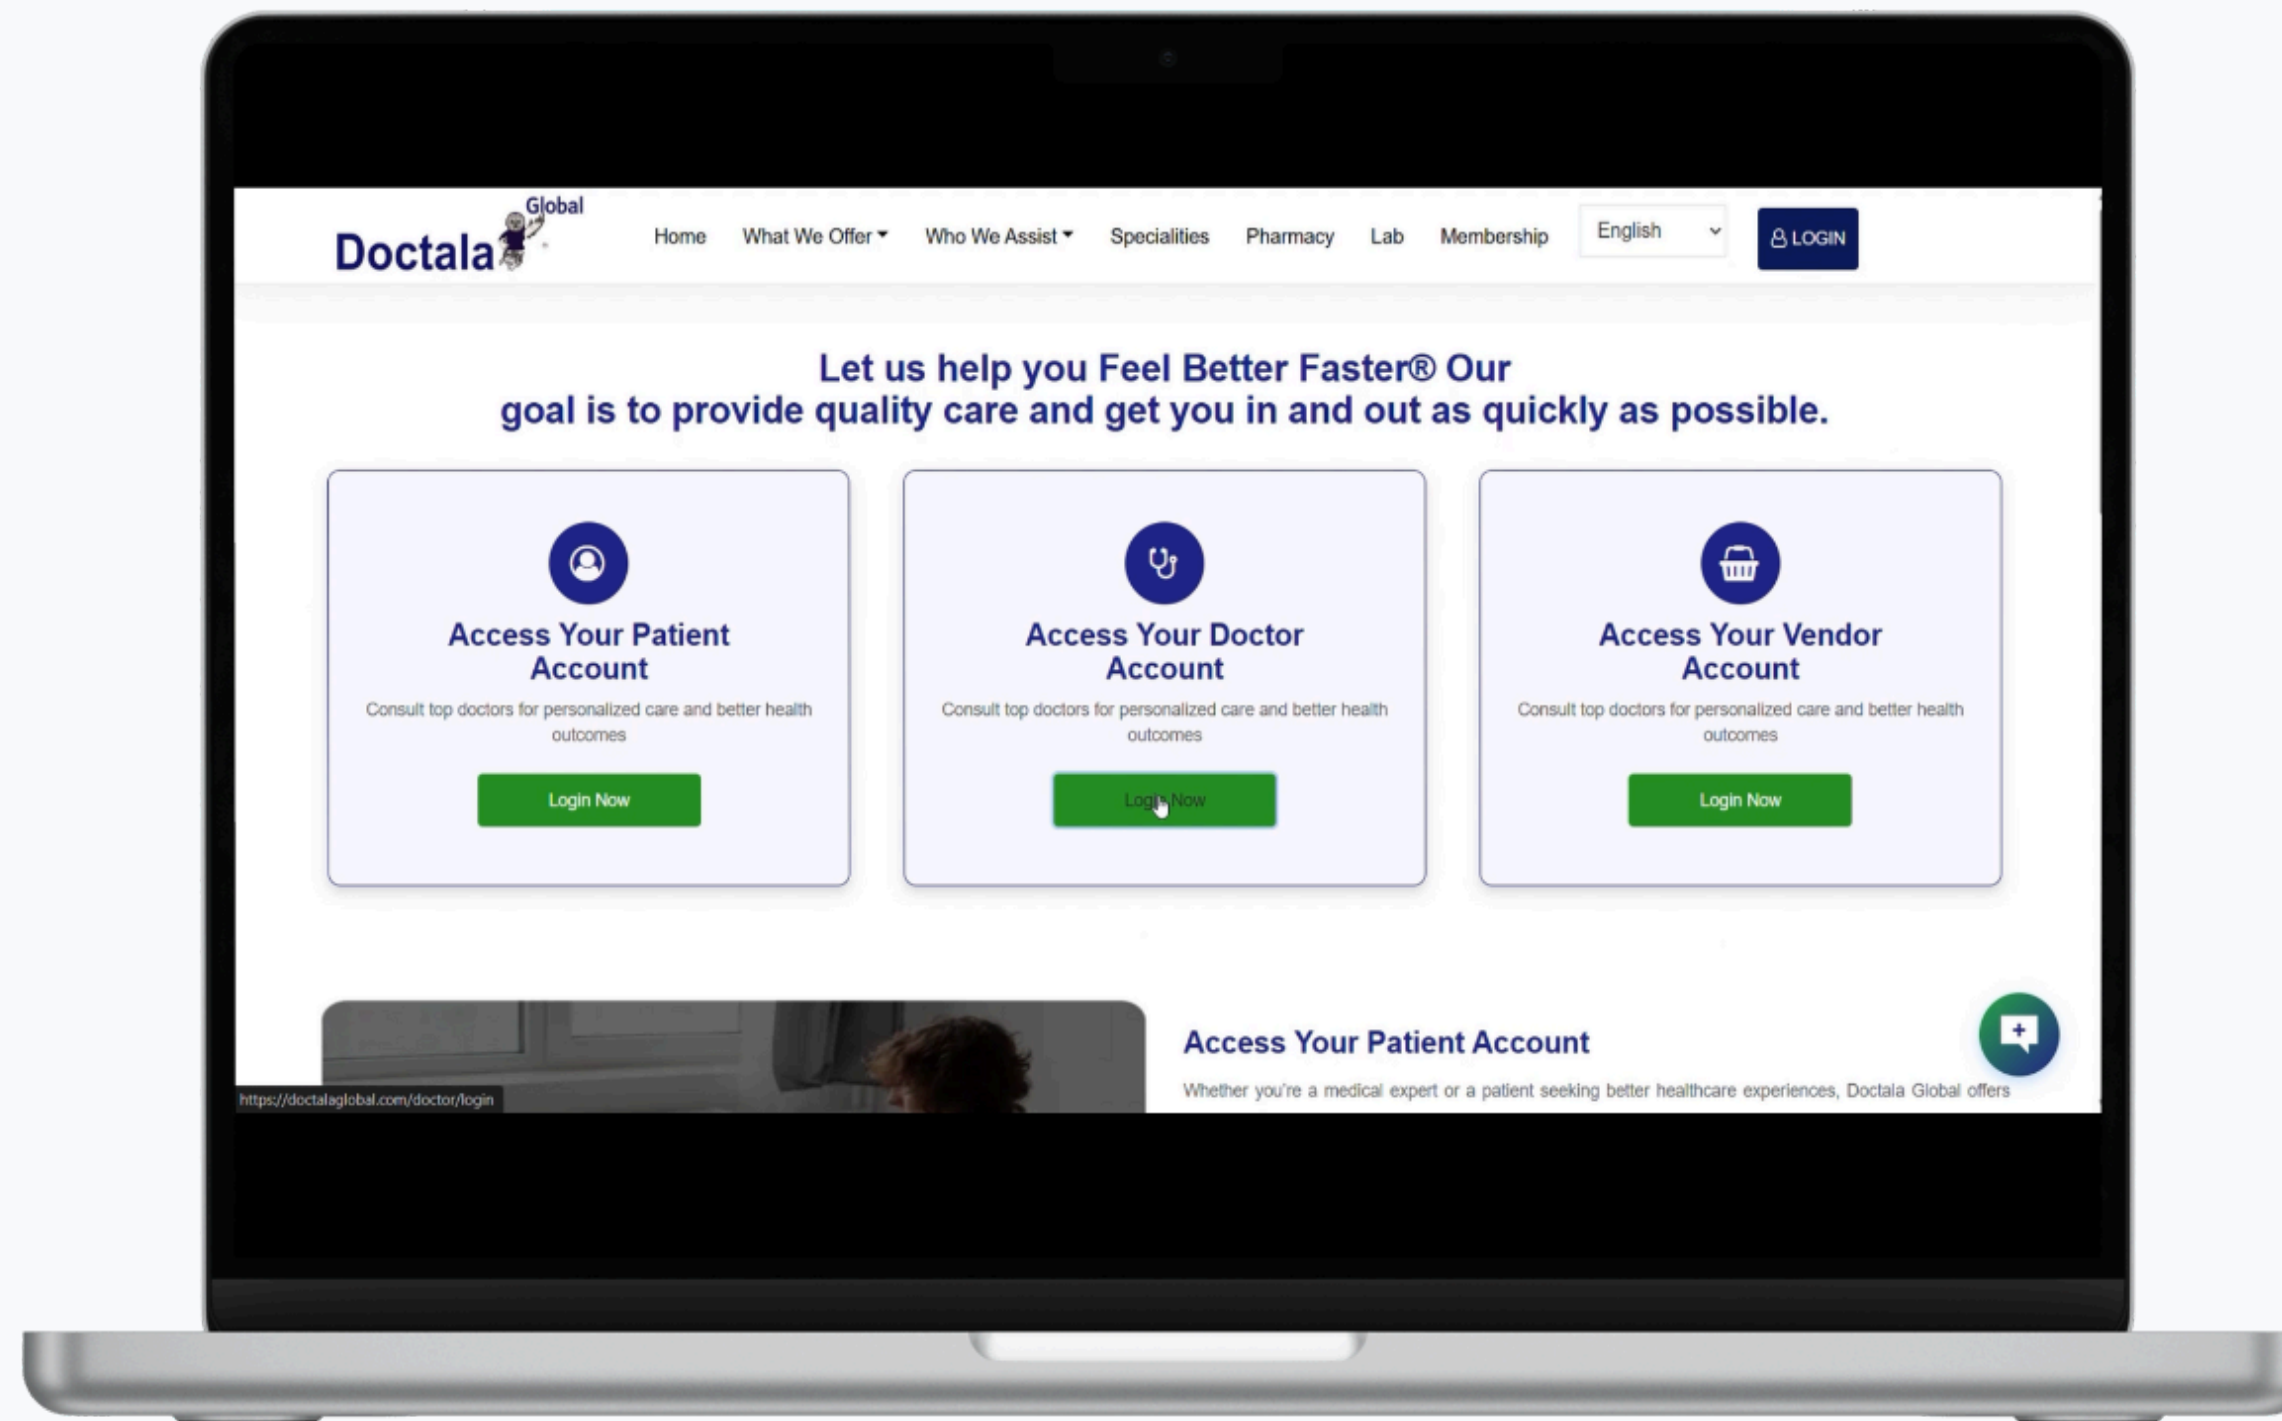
Doctala Global

Home What We Offer Who We Assist Specialities Pharmacy Lab Membership English LOGIN

Let us help you Feel Better Faster® Our goal is to provide quality care and get you in and out as quickly as possible.

Access Your Patient Account

Consult top doctors for personalized care and better health outcomes

Login Now

Access Your Doctor Account

Consult top doctors for personalized care and better health outcomes

Login Now

Access Your Vendor Account

Consult top doctors for personalized care and better health outcomes

Login Now

Access Your Patient Account

Whether you're a medical expert or a patient seeking better healthcare experiences, Doctala Global offers

https://doctalaglobal.com/doctor/login